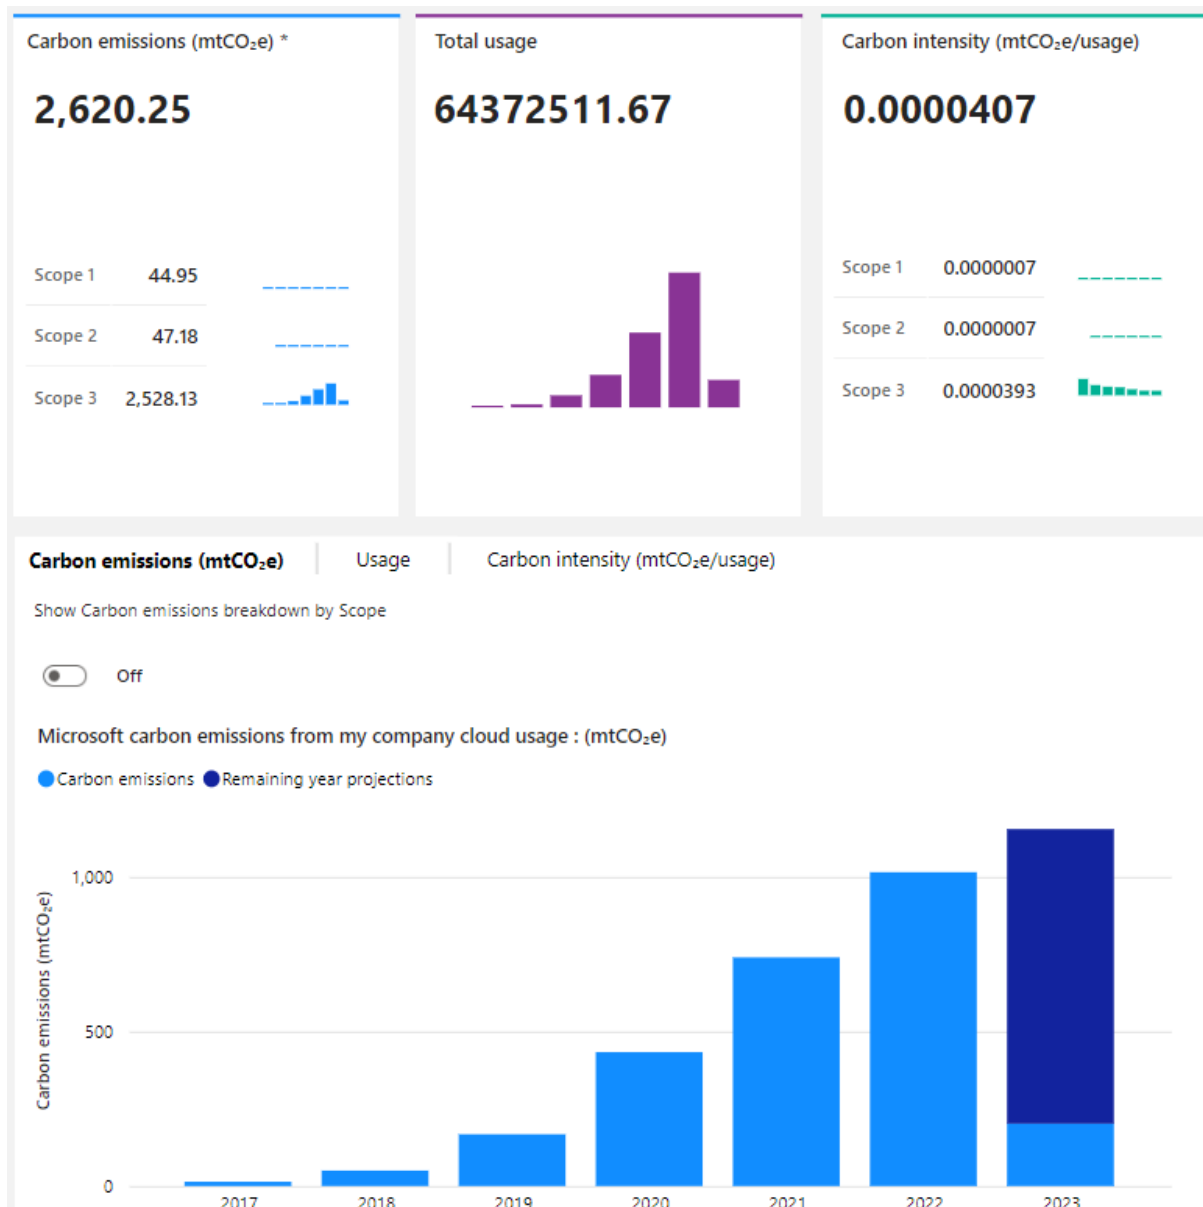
Carbon emissions (mtCO₂e) *

2,620.25

| Scope 1 | 44.95 |
|---|---|
| Scope 2 | 47.18 |
| Scope 3 | 2,528.13 |

Total usage

64372511.67

Carbon intensity (mtCO₂e/usage)

0.0000407

| Scope 1 | 0.0000007 |
|---|---|
| Scope 2 | 0.0000007 |
| Scope 3 | 0.0000393 |

Carbon emissions (mtCO₂e) Usage Carbon intensity (mtCO₂e/usage)

Show Carbon emissions breakdown by Scope

Off

Microsoft carbon emissions from my company cloud usage : (mtCO₂e)

Carbon emissions Remaining year projections

Carbon emissions (mtCO₂e)

1,000

500

0

2017 2018 2019 2020 2021 2022 2023